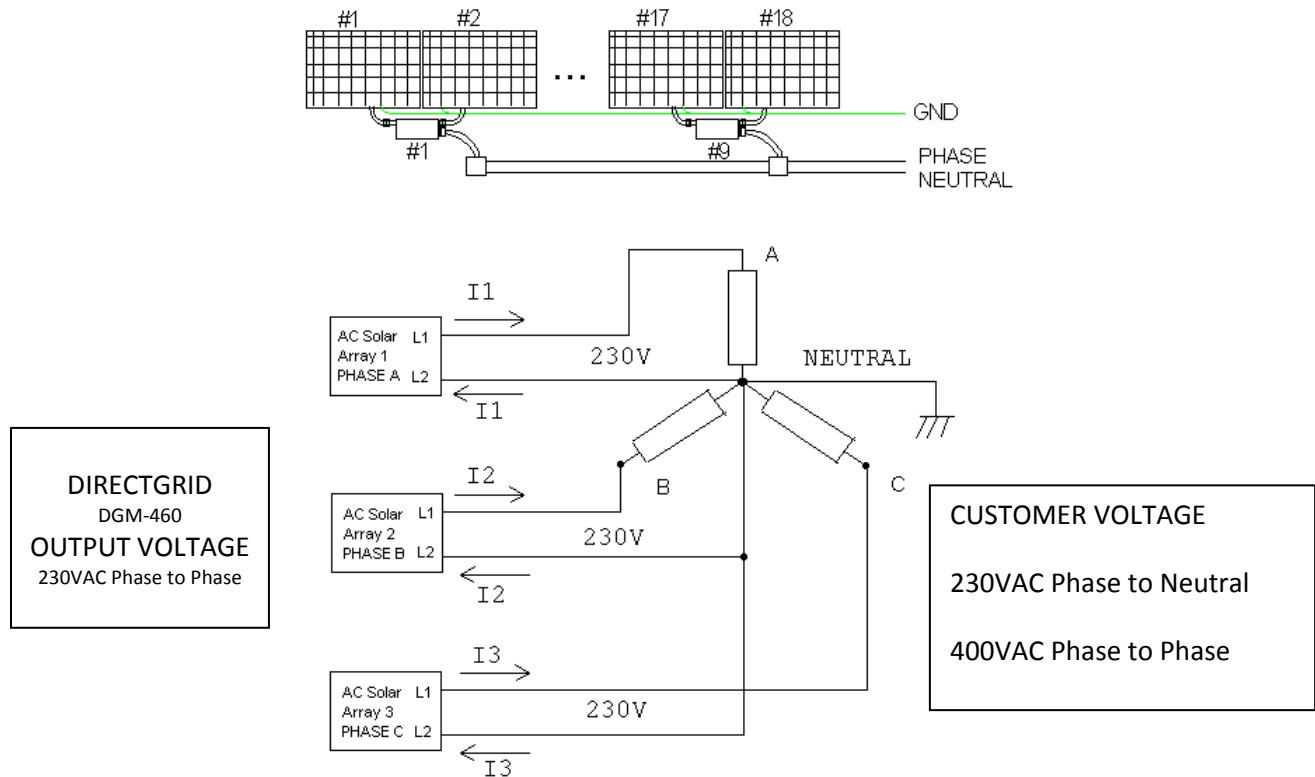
#1 #2 ... #17 #18

GND

#1 #9

PHASE
NEUTRAL

A

I1

AC Solar L1
Array 1
PHASE A L2

230V

NEUTRAL

I1

DIRECTGRID
DGM-460
OUTPUT VOLTAGE
230VAC Phase to Phase

I2

B

C

AC Solar L1
Array 2
PHASE B L2

230V

I2

CUSTOMER VOLTAGE

230VAC Phase to Neutral

400VAC Phase to Phase

I3

AC Solar L1
Array 3
PHASE C L2

230V

I3